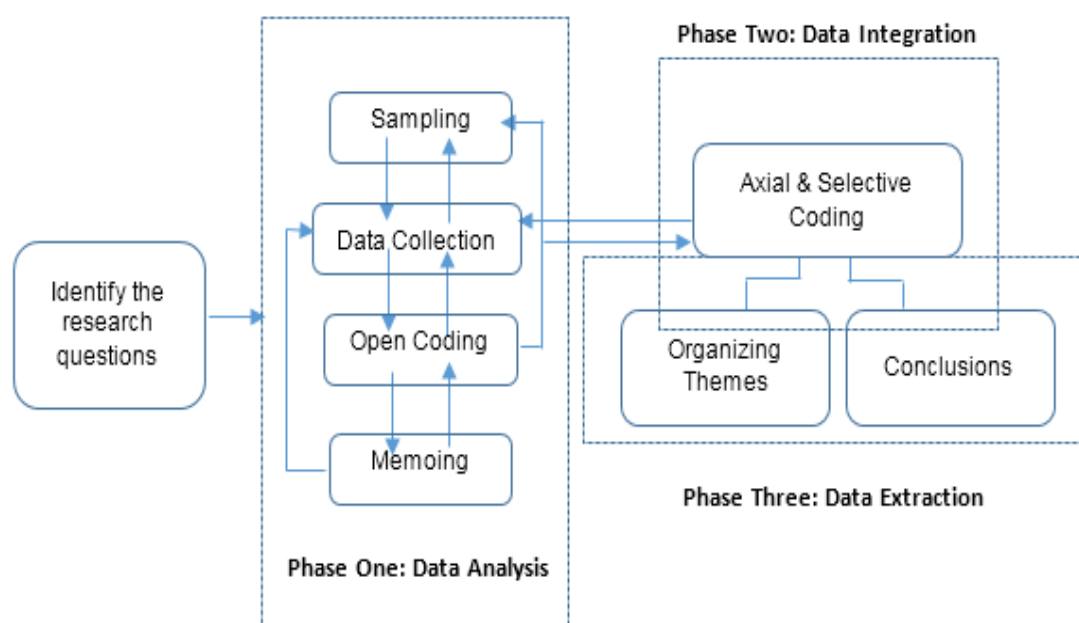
Phase Two: Data Integration

Identify the research questions

Sampling

Data Collection

Open Coding

Memoing

Phase One: Data Analysis

Axial & Selective Coding

Organizing Themes

Conclusions

Phase Three: Data Extraction